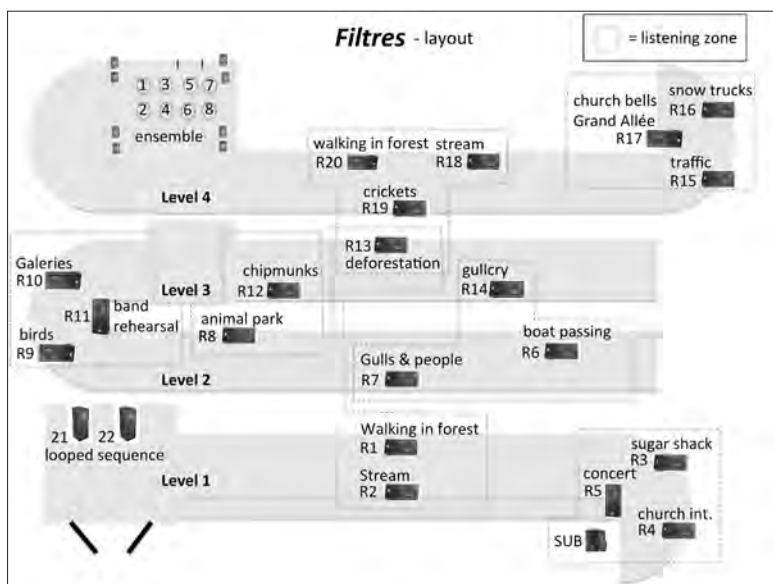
Filtres - layout

= listening zone

1 3 5 7
2 4 6 8
ensemble

Level 4

walking in forest
R20

stream
R18

crickets
R19

church bells
Grand Allée
R17

snow trucks
R16

traffic
R15

R13
deforestation

Galeries
R10

R11 band rehearsal

birds
R9

Level 3

chipmunks
R12

animal park
R8

gullcry
R14

boat passing
R6

Gulls & people
R7

Level 2

21 22
looped sequence

Level 1

Walking in forest
R1

Stream
R2

sugar shack
R3

concert
R5

church int.
R4

SUB